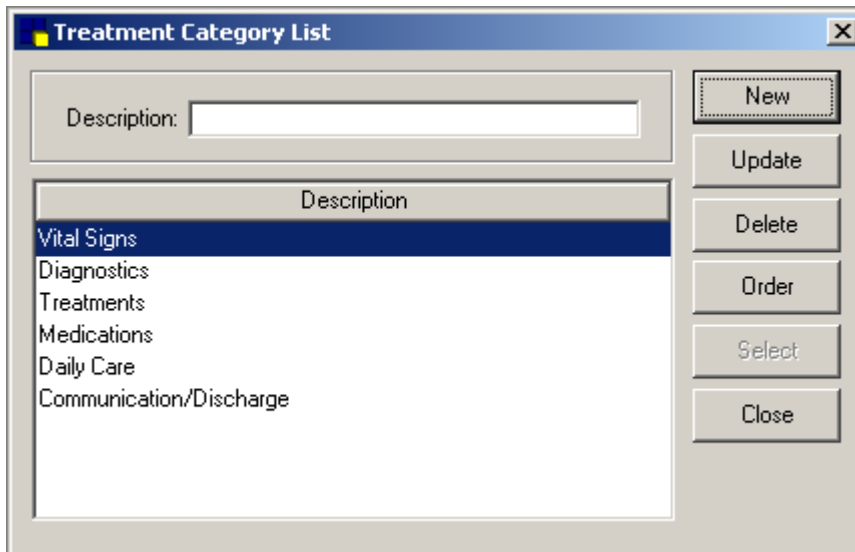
Treatment Category List

Description:

| Description |
|---|
| Vital Signs |
| Diagnostics |
| Treatments |
| Medications |
| Daily Care |
| Communication/Discharge |

New
Update
Delete
Order
Select
Close